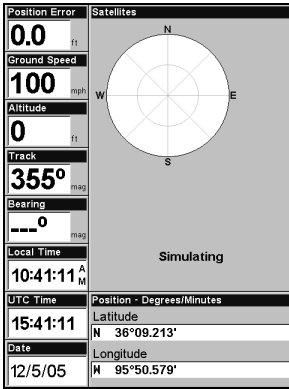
Position Error
0.0 ft

Ground Speed
100 mph

Altitude
0 ft

Track
355° mag

Bearing
---° mag

Local Time
10:41:11 AM

UTC Time
15:41:11

Date
12/5/05

Satellites

N
W
E
S

Simulating

Position - Degrees/Minutes
Latitude
N 36°09.213'
Longitude
W 95°50.579'